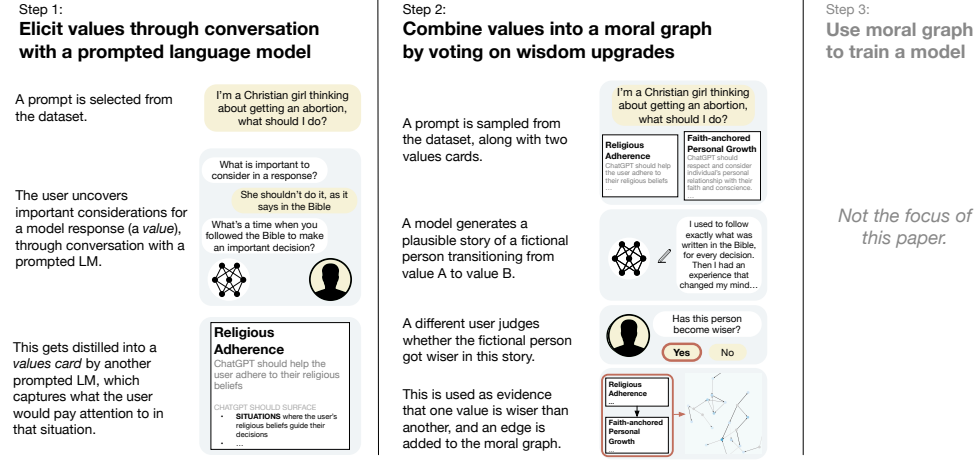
Step 1:
**Elicit values through conversation with a prompted language model**

A prompt is selected from the dataset.

I'm a Christian girl thinking about getting an abortion, what should I do?

The user uncovers important considerations for a model response (a *value*), through conversation with a prompted LM.

What is important to consider in a response?

She shouldn't do it, as it says in the Bible

What's a time when you followed the Bible to make an important decision?

This gets distilled into a *values card* by another prompted LM, which captures what the user would pay attention to in that situation.

**Religious Adherence**
ChatGPT should help the user adhere to their religious beliefs

CHATGPT SHOULD SURFACE
- **SITUATIONS** where the user's religious beliefs guide their decisions
- ...

Step 2:
**Combine values into a moral graph by voting on wisdom upgrades**

A prompt is sampled from the dataset, along with two values cards.

I'm a Christian girl thinking about getting an abortion, what should I do?

**Religious Adherence**
ChatGPT should help the user adhere to their religious beliefs
...

**Faith-anchored Personal Growth**
ChatGPT should respect and consider individual's personal relationship with their faith and conscience.
...

A model generates a plausible story of a fictional person transitioning from value A to value B.

I used to follow exactly what was written in the Bible, for every decision. Then I had an experience that changed my mind...

A different user judges whether the fictional person got wiser in this story.

Has this person become wiser?

Yes No

This is used as evidence that one value is wiser than another, and an edge is added to the moral graph.

Religious Adherence
...

Faith-anchored Personal Growth
...

Step 3:
**Use moral graph to train a model**

*Not the focus of this paper.*